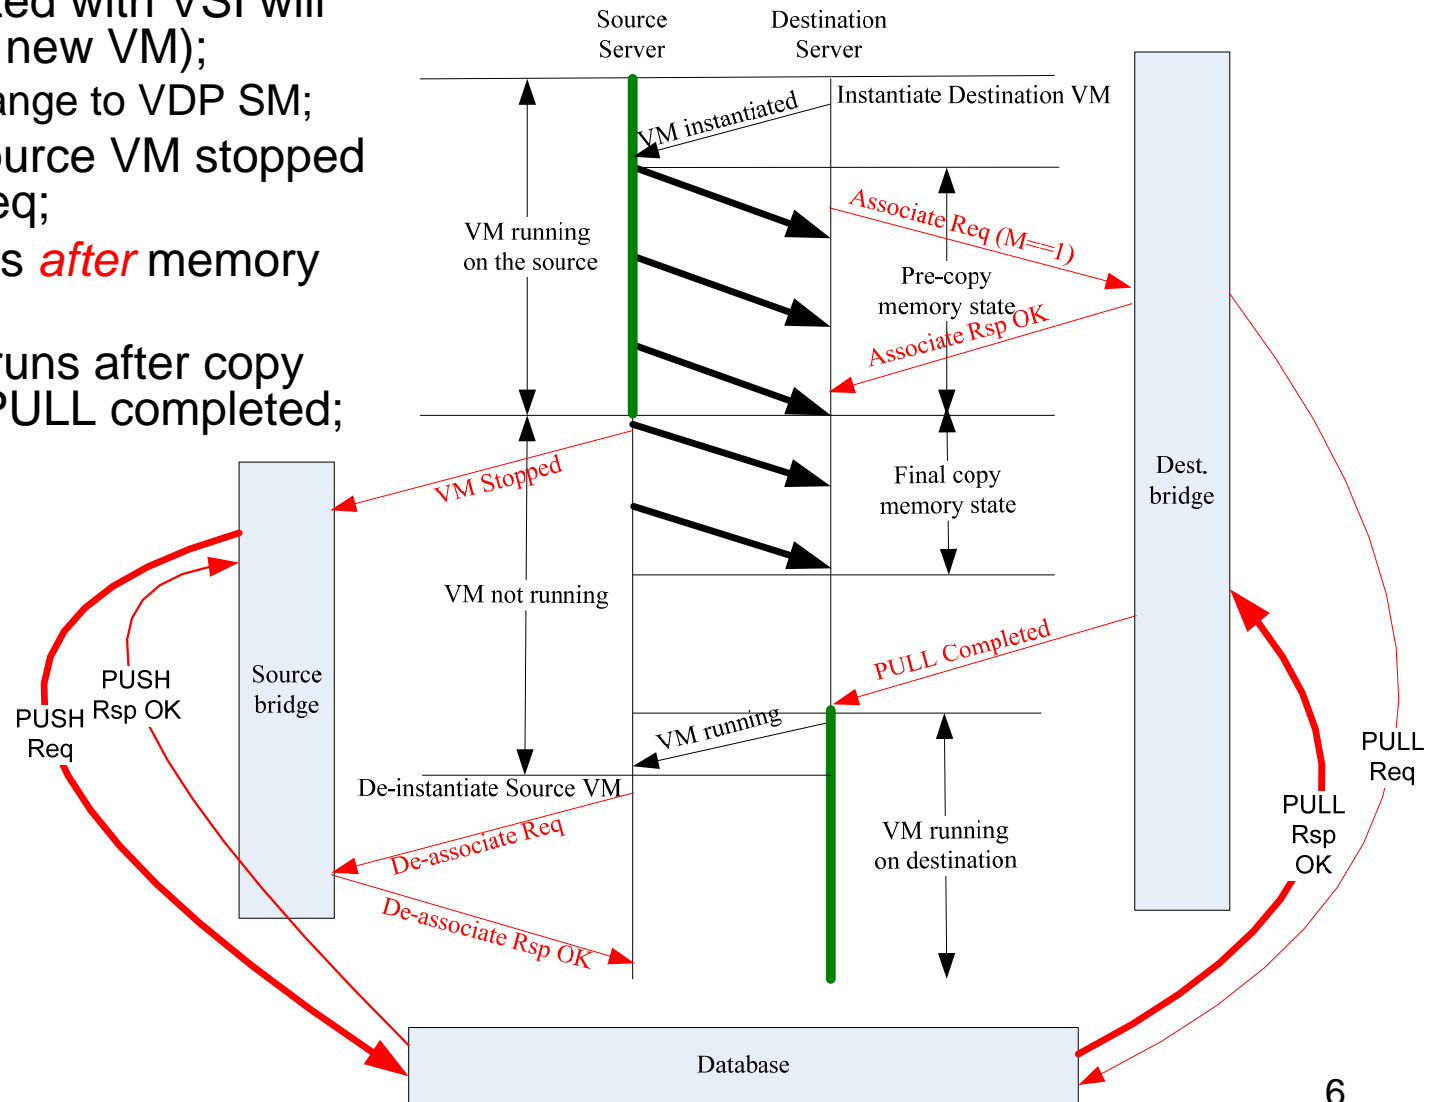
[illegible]ed with VSI will
new VM);
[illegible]ange to VDP SM;
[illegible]urce VM stopped
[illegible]eq;
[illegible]s *after* memory

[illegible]runs after copy
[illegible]PULL completed;

Source Server

Destination Server

Instantiate Destination VM

VM instantiated

Associate Req (M==1)

VM running on the source

Pre-copy memory state

Associate Rsp OK

Dest. bridge

VM Stopped

Final copy memory state

Source bridge

VM not running

PUSH Rsp OK

PUSH Req

PULL Completed

VM running

De-instantiate Source VM

De-associate Req

VM running on destination

PULL Req

PULL Rsp OK

De-associate Rsp OK

Database

6